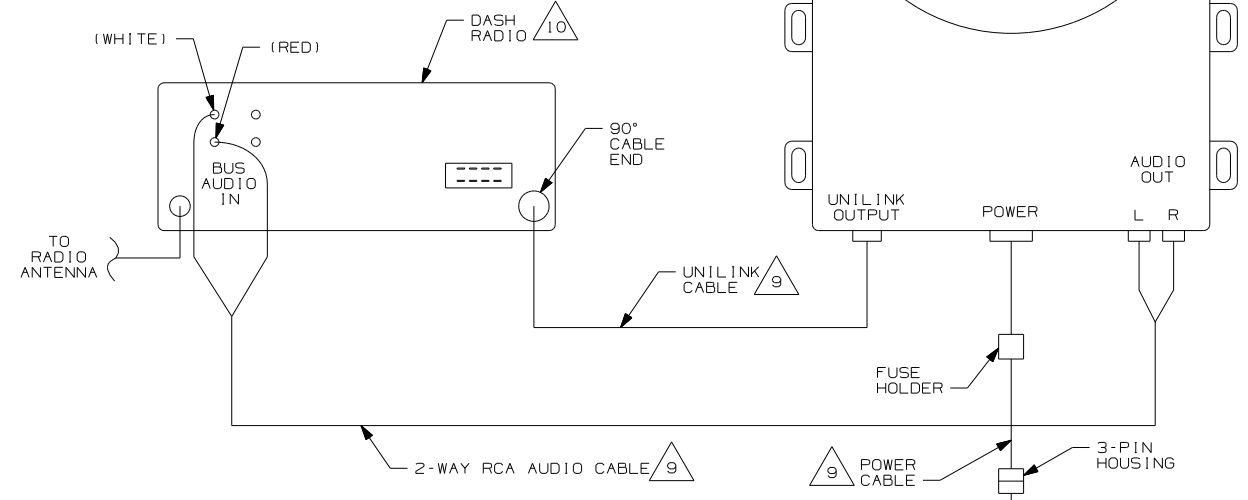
(WHITE)

(RED)

DASH RADIO 10

BUS AUDIO IN

90° CABLE END

TO RADIO ANTENNA

UNILINK CABLE 9

UNILINK OUTPUT

POWER

AUDIO OUT

L R

FUSE HOLDER

2-WAY RCA AUDIO CABLE 9

9 POWER CABLE

3-PIN HOUSING